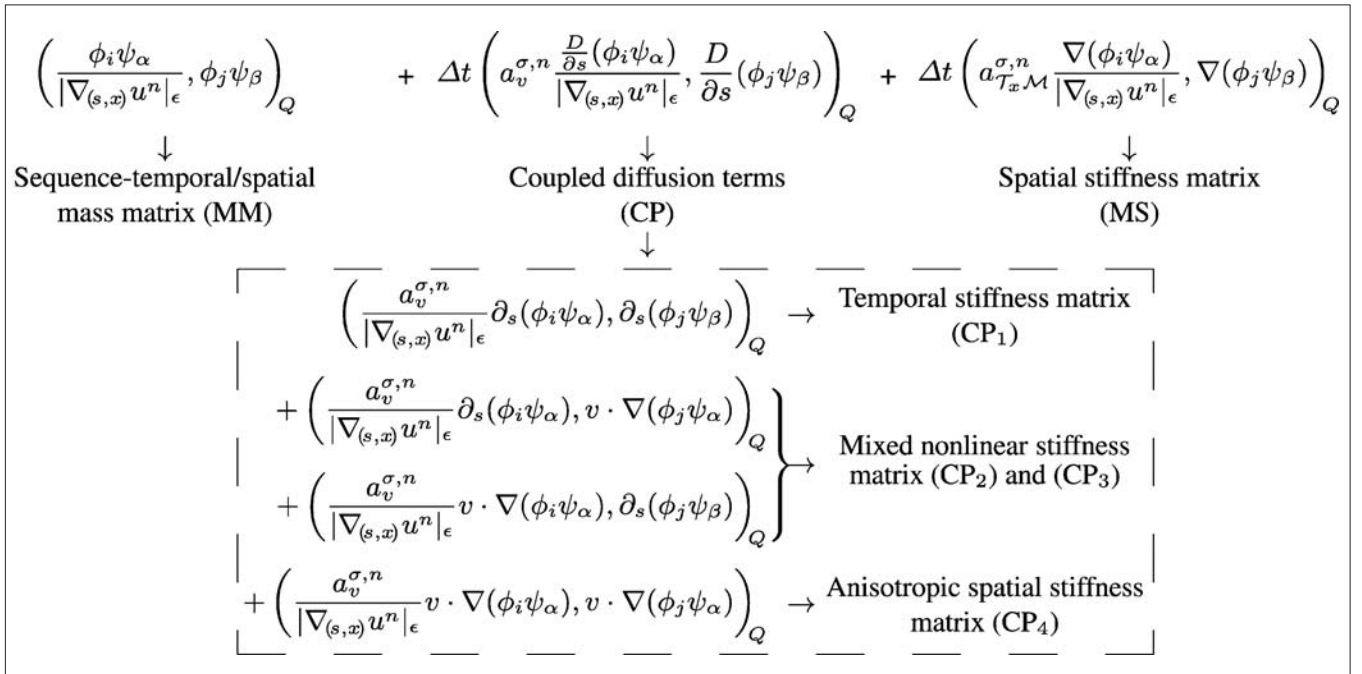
$\left(\frac{\phi_i\psi_\alpha}{|\nabla_{(s,x)}u^n|_\epsilon}, \phi_j\psi_\beta\right)_Q$ $+ \;\Delta t\left(a_v^{\sigma,n}\frac{\frac{D}{\partial s}(\phi_i\psi_\alpha)}{|\nabla_{(s,x)}u^n|_\epsilon}, \frac{D}{\partial s}(\phi_j\psi_\beta)\right)_Q$ $+ \;\Delta t\left(a_{\mathcal{T}_x\mathcal{M}}^{\sigma,n}\frac{\nabla(\phi_i\psi_\alpha)}{|\nabla_{(s,x)}u^n|_\epsilon}, \nabla(\phi_j\psi_\beta)\right)_Q$

$\downarrow$
Sequence-temporal/spatial mass matrix (MM)

$\downarrow$
Coupled diffusion terms (CP)

$\downarrow$
Spatial stiffness matrix (MS)

$\downarrow$

$\left(\frac{a_v^{\sigma,n}}{|\nabla_{(s,x)}u^n|_\epsilon}\partial_s(\phi_i\psi_\alpha), \partial_s(\phi_j\psi_\beta)\right)_Q \rightarrow$ Temporal stiffness matrix ($CP_1$)

$+\left(\frac{a_v^{\sigma,n}}{|\nabla_{(s,x)}u^n|_\epsilon}\partial_s(\phi_i\psi_\alpha), v\cdot\nabla(\phi_j\psi_\alpha)\right)_Q$

$+\left(\frac{a_v^{\sigma,n}}{|\nabla_{(s,x)}u^n|_\epsilon}v\cdot\nabla(\phi_i\psi_\alpha), \partial_s(\phi_j\psi_\beta)\right)_Q$

$\rightarrow$ Mixed nonlinear stiffness matrix ($CP_2$) and ($CP_3$)

$+\left(\frac{a_v^{\sigma,n}}{|\nabla_{(s,x)}u^n|_\epsilon}v\cdot\nabla(\phi_i\psi_\alpha), v\cdot\nabla(\phi_j\psi_\alpha)\right)_Q \rightarrow$ Anisotropic spatial stiffness matrix ($CP_4$)